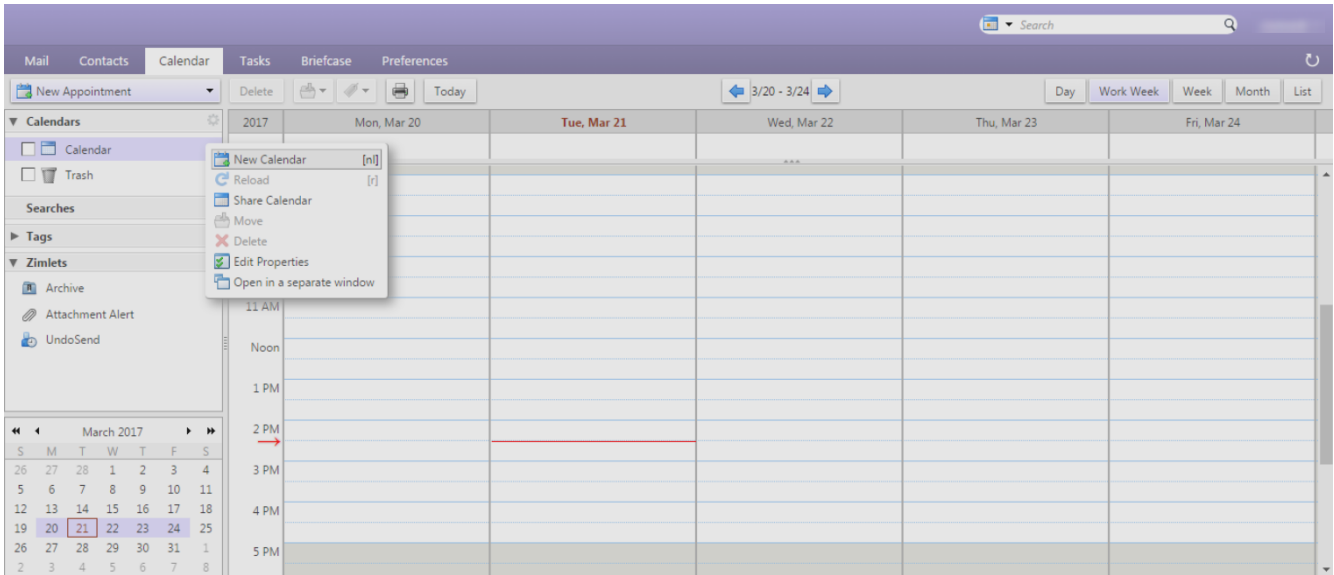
Search

Mail Contacts Calendar Tasks Briefcase Preferences

New Appointment Delete Today 3/20 - 3/24 Day Work Week Week Month List

Calendars
Calendar
Trash
Searches
Tags
Zimlets
Archive
Attachment Alert
UndoSend

New Calendar [nl]
Reload [r]
Share Calendar
Move
Delete
Edit Properties
Open in a separate window

| 2017 | Mon, Mar 20 | Tue, Mar 21 | Wed, Mar 22 | Thu, Mar 23 | Fri, Mar 24 |
|---|---|---|---|---|---|

11 AM
Noon
1 PM
2 PM
3 PM
4 PM
5 PM

March 2017

| S | M | T | W | T | F | S |
|---|---|---|---|---|---|---|
| 26 | 27 | 28 | 1 | 2 | 3 | 4 |
| 5 | 6 | 7 | 8 | 9 | 10 | 11 |
| 12 | 13 | 14 | 15 | 16 | 17 | 18 |
| 19 | 20 | 21 | 22 | 23 | 24 | 25 |
| 26 | 27 | 28 | 29 | 30 | 31 | 1 |
| 2 | 3 | 4 | 5 | 6 | 7 | 8 |